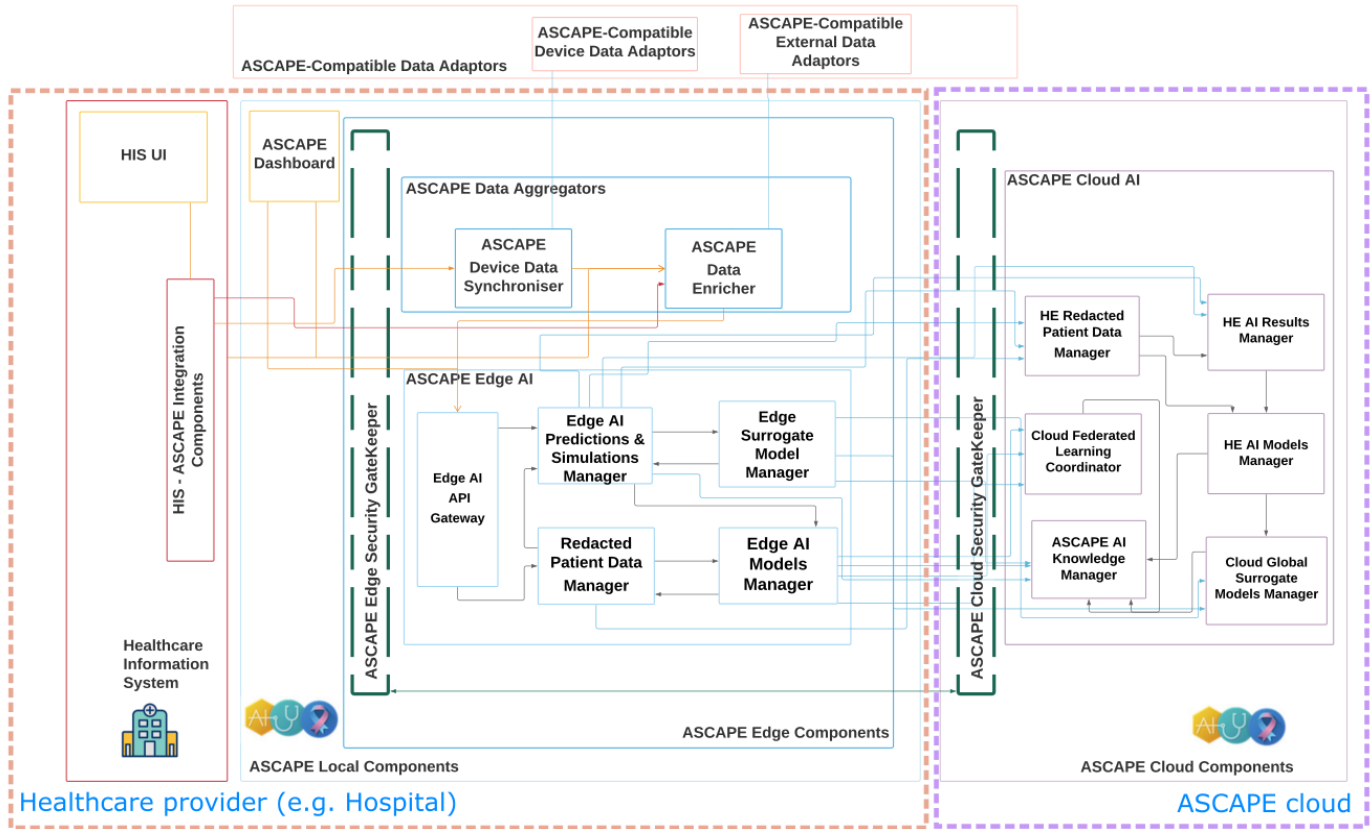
ASCAPE-Compatible Device Data Adaptors

ASCAPE-Compatible External Data Adaptors

ASCAPE-Compatible Data Adaptors

HIS UI

ASCAPE Dashboard

ASCAPE Data Aggregators

ASCAPE Device Data Synchroniser

ASCAPE Data Enricher

ASCAPE Cloud AI

HIS - ASCAPE Integration Components

ASCAPE Edge Security GateKeeper

ASCAPE Edge AI

Edge AI API Gateway

Edge AI Predictions & Simulations Manager

Edge Surrogate Model Manager

Redacted Patient Data Manager

Edge AI Models Manager

ASCAPE Cloud Security GateKeeper

HE Redacted Patient Data Manager

HE AI Results Manager

Cloud Federated Learning Coordinator

HE AI Models Manager

ASCAPE AI Knowledge Manager

Cloud Global Surrogate Models Manager

Healthcare Information System

ASCAPE Edge Components

ASCAPE Local Components

ASCAPE Cloud Components

Healthcare provider (e.g. Hospital)

ASCAPE cloud